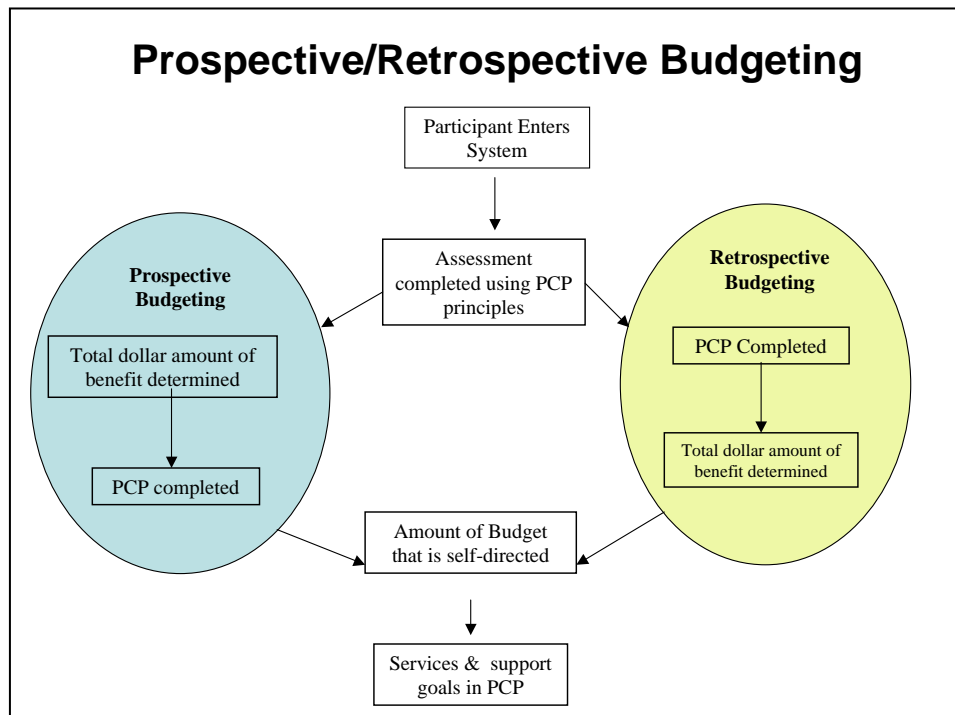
Prospective/Retrospective Budgeting

Participant Enters System

Assessment completed using PCP principles

Prospective Budgeting

Total dollar amount of benefit determined

PCP completed

Retrospective Budgeting

PCP Completed

Total dollar amount of benefit determined

Amount of Budget that is self-directed

Services & support goals in PCP